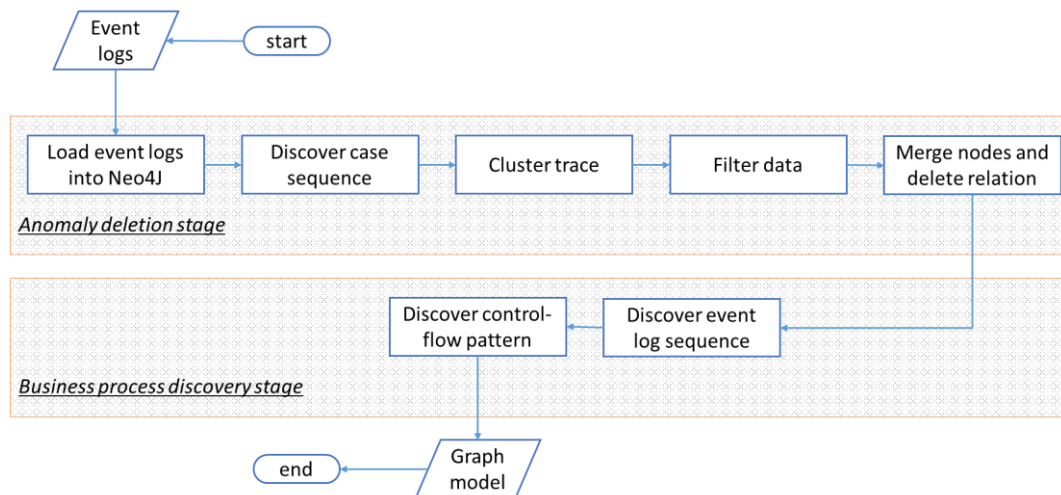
Event logs

start

Load event logs into Neo4J

Discover case sequence

Cluster trace

Filter data

Merge nodes and delete relation

Anomaly deletion stage

Discover control-flow pattern

Discover event log sequence

Business process discovery stage

end

Graph model